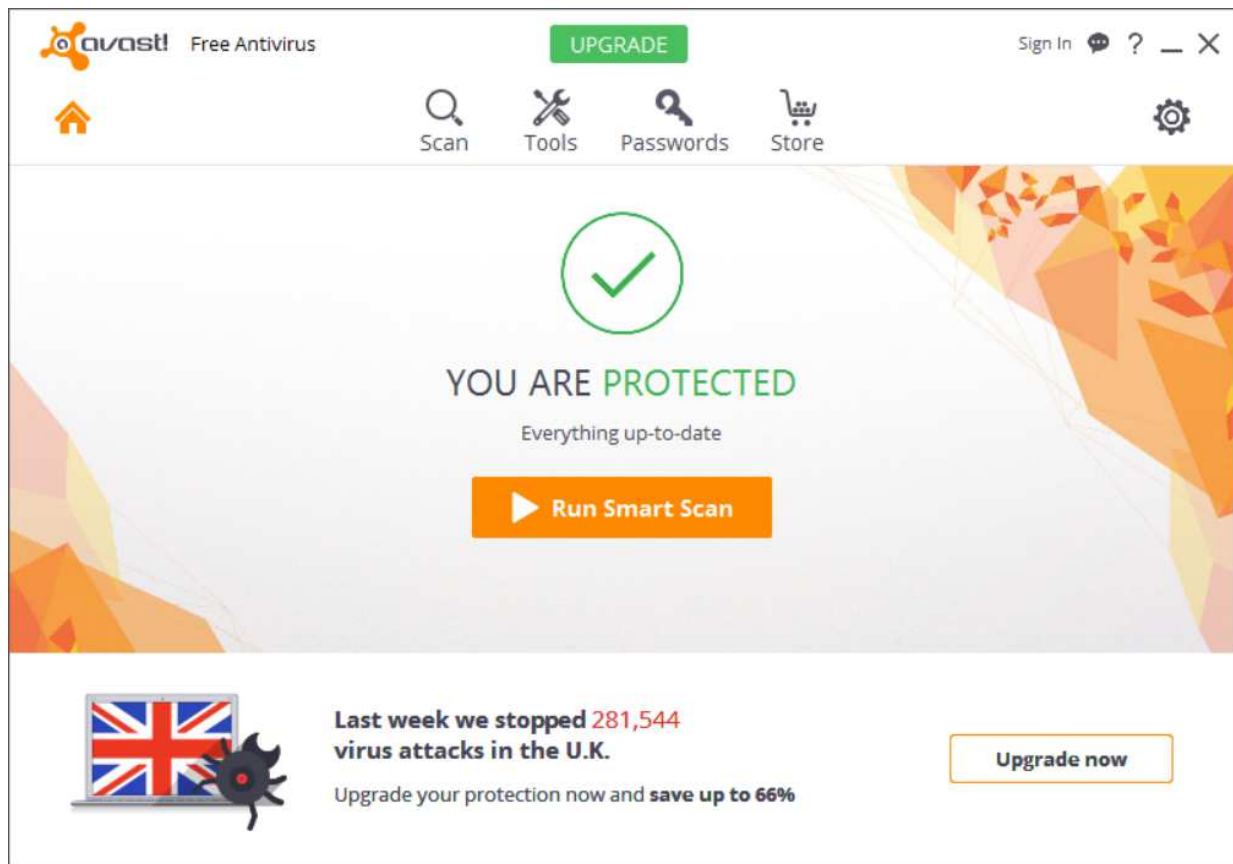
avast! Free Antivirus

UPGRADE

Sign In ? _ X

Scan Tools Passwords Store

YOU ARE PROTECTED

Everything up-to-date

Run Smart Scan

Last week we stopped 281,544 virus attacks in the U.K.

Upgrade your protection now and **save up to 66%**

Upgrade now